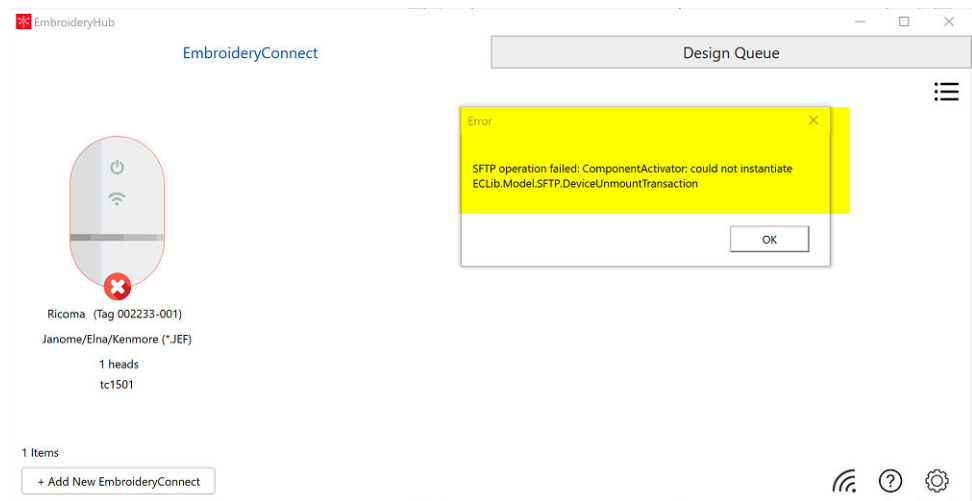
EmbroideryHub

EmbroideryConnect

Design Queue

Error

SFTP operation failed: ComponentActivator: could not instantiate ECLib.Model.SFTP.DeviceUnmountTransaction

OK

Ricoma (Tag 002233-001)

Janome/Elna/Kenmore (*.JEF)

1 heads

tc1501

1 Items

+ Add New EmbroideryConnect